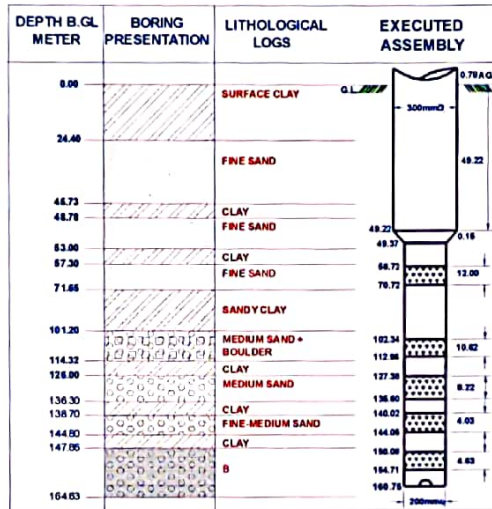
| DEPTH B.GL METER | BORING PRESENTATION | LITHOLOGICAL LOGS | EXECUTED ASSEMBLY |
|---|---|---|---|
| 0.00 | | SURFACE CLAY | |
| 24.40 | | FINE SAND | |
| 46.73 | | CLAY | |
| 48.78 | | FINE SAND | |
| 53.00 | | CLAY | |
| 57.30 | | FINE SAND | |
| 71.65 | | SANDY CLAY | |
| 101.20 | | MEDIUM SAND + BOULDER | |
| 114.32 | | CLAY | |
| 126.00 | | MEDIUM SAND | |
| 136.30 | | CLAY | |
| 138.70 | | FINE-MEDIUM SAND | |
| 144.80 | | CLAY | |
| 147.86 | | B | |
| 164.63 | | | |

G.L

0.79AG

300mmØ

49.22

49.22

0.15

49.37

56.73

12.00

70.72

102.34

112.66

10.62

127.38

8.22

136.60

140.02

4.03

144.06

150.09

4.63

154.71

160.75

200mmØ